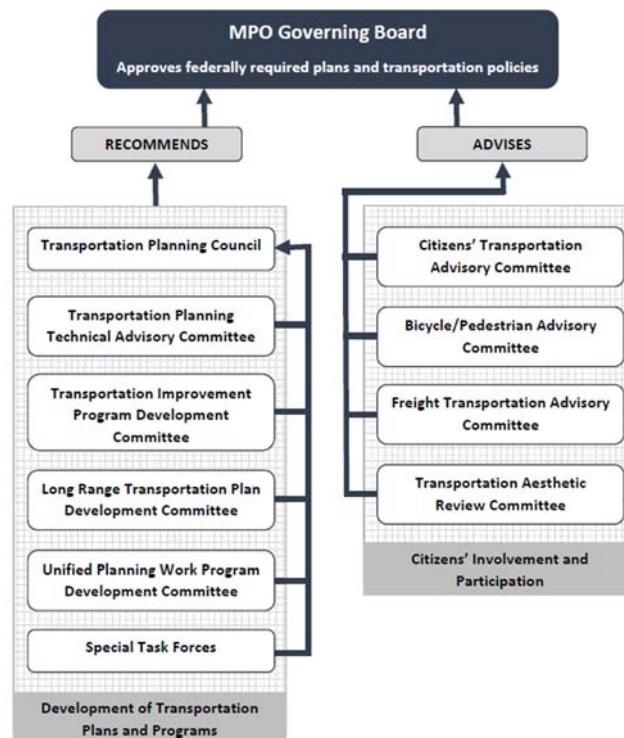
MPO Governing Board

Approves federally required plans and transportation policies

RECOMMENDS

ADVISES

Transportation Planning Council

Transportation Planning Technical Advisory Committee

Transportation Improvement Program Development Committee

Long Range Transportation Plan Development Committee

Unified Planning Work Program Development Committee

Special Task Forces

Development of Transportation Plans and Programs

Citizens' Transportation Advisory Committee

Bicycle/Pedestrian Advisory Committee

Freight Transportation Advisory Committee

Transportation Aesthetic Review Committee

Citizens' Involvement and Participation